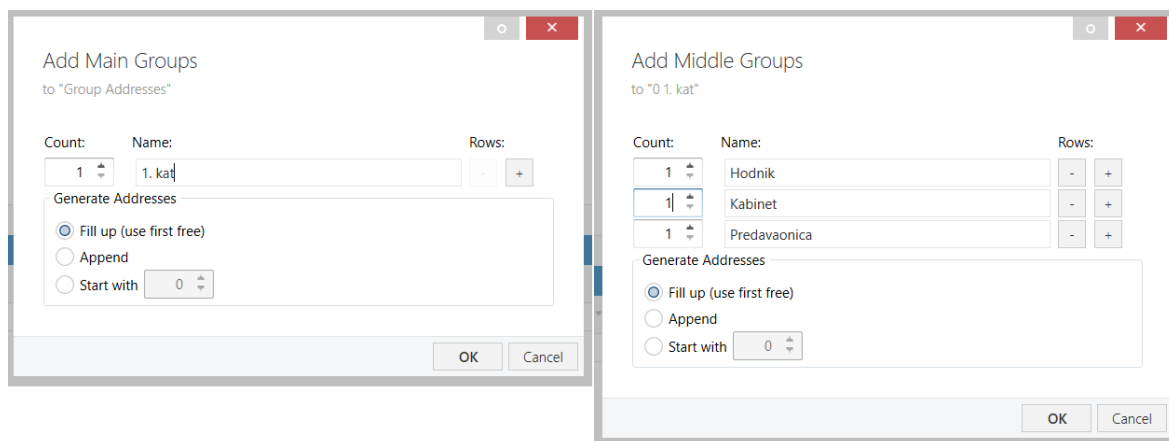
Add Main Groups
to "Group Addresses"

Count: Name: Rows:
1 1. kat - +

Generate Addresses
Fill up (use first free)
Append
Start with 0

OK Cancel

Add Middle Groups
to "0 1. kat"

Count: Name: Rows:
1 Hodnik - +
1 Kabinet - +
1 Predavaonica - +

Generate Addresses
Fill up (use first free)
Append
Start with 0

OK Cancel